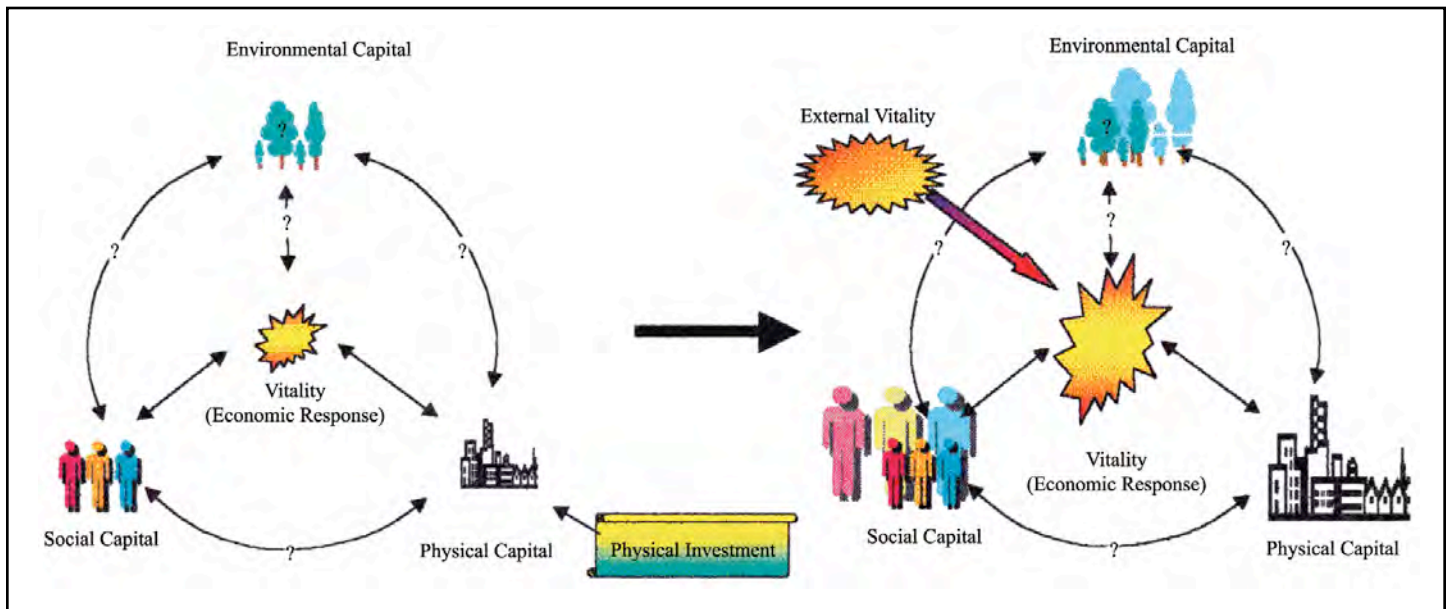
Environmental Capital

?

?

?

?

Vitality
(Economic Response)

Social Capital

?

Physical Capital

Physical Investment

Environmental Capital

External Vitality

?

?

?

?

Social Capital

Vitality
(Economic Response)

?

Physical Capital